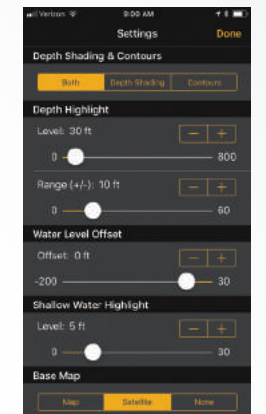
Verizon 9:00 AM

Settings Done

Depth Shading & Contours

Both Depth Shading Contours

Depth Highlight

Level: 30 ft

− +

0 800

Range (+/-): 10 ft

− +

0 60

Water Level Offset

Offset: 0 ft

− +

-200 30

Shallow Water Highlight

Level: 5 ft

− +

0 30

Base Map

Map Satellite None